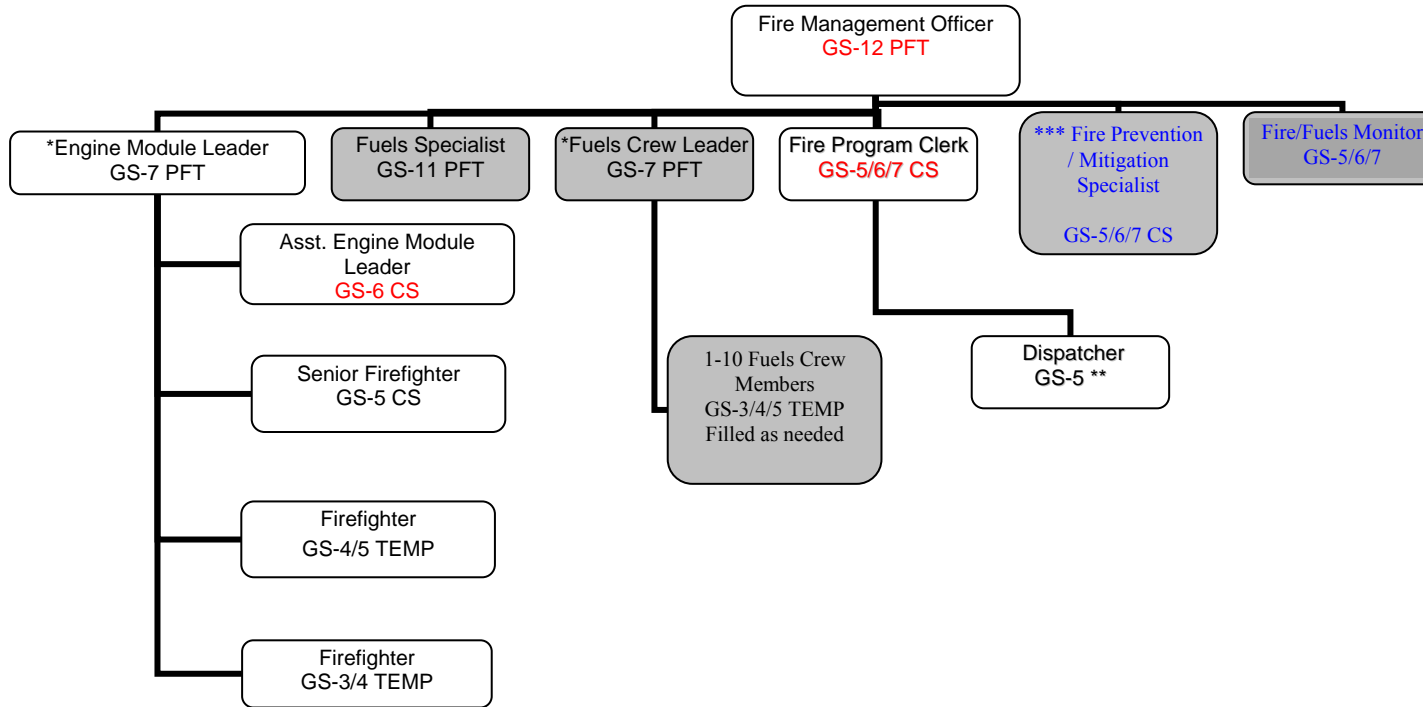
Fire Management Officer
GS-12 PFT

*Engine Module Leader
GS-7 PFT

Fuels Specialist
GS-11 PFT

*Fuels Crew Leader
GS-7 PFT

Fire Program Clerk
GS-5/6/7 CS

*** Fire Prevention / Mitigation Specialist

GS-5/6/7 CS

Fire/Fuels Monitor
GS-5/6/7

Asst. Engine Module Leader
GS-6 CS

Senior Firefighter
GS-5 CS

Firefighter
GS-4/5 TEMP

Firefighter
GS-3/4 TEMP

1-10 Fuels Crew Members
GS-3/4/5 TEMP
Filled as needed

Dispatcher
GS-5 **